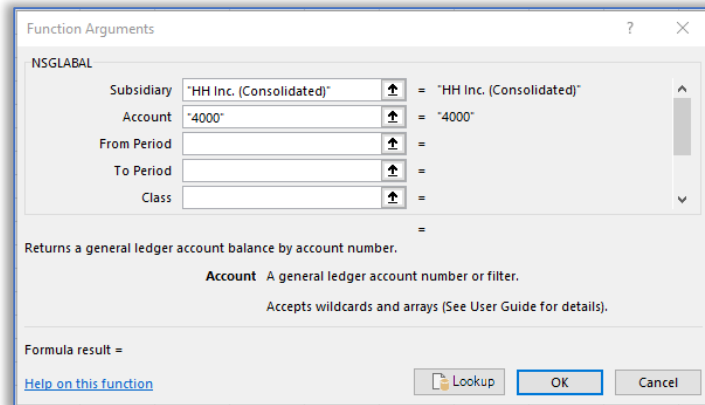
Function Arguments

?

×

NSGLABAL

| | | |
|---|---|---|
| Subsidiary | "HH Inc. (Consolidated)" | = "HH Inc. (Consolidated)" |
| Account | "4000" | = "4000" |
| From Period | | = |
| To Period | | = |
| Class | | = |

=

Returns a general ledger account balance by account number.

**Account** A general ledger account number or filter.

Accepts wildcards and arrays (See User Guide for details).

Formula result =

Help on this function

Lookup

OK

Cancel